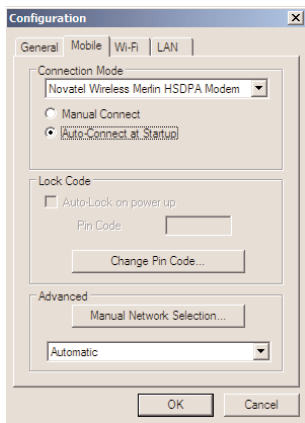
Configuration

General | Mobile | Wi-Fi | LAN

Connection Mode

Novatel Wireless Merlin HSDPA Modem

Manual Connect

Auto-Connect at Startup

Lock Code

Auto-Lock on power up

Pin Code

Change Pin Code...

Advanced

Manual Network Selection...

Automatic

OK

Cancel